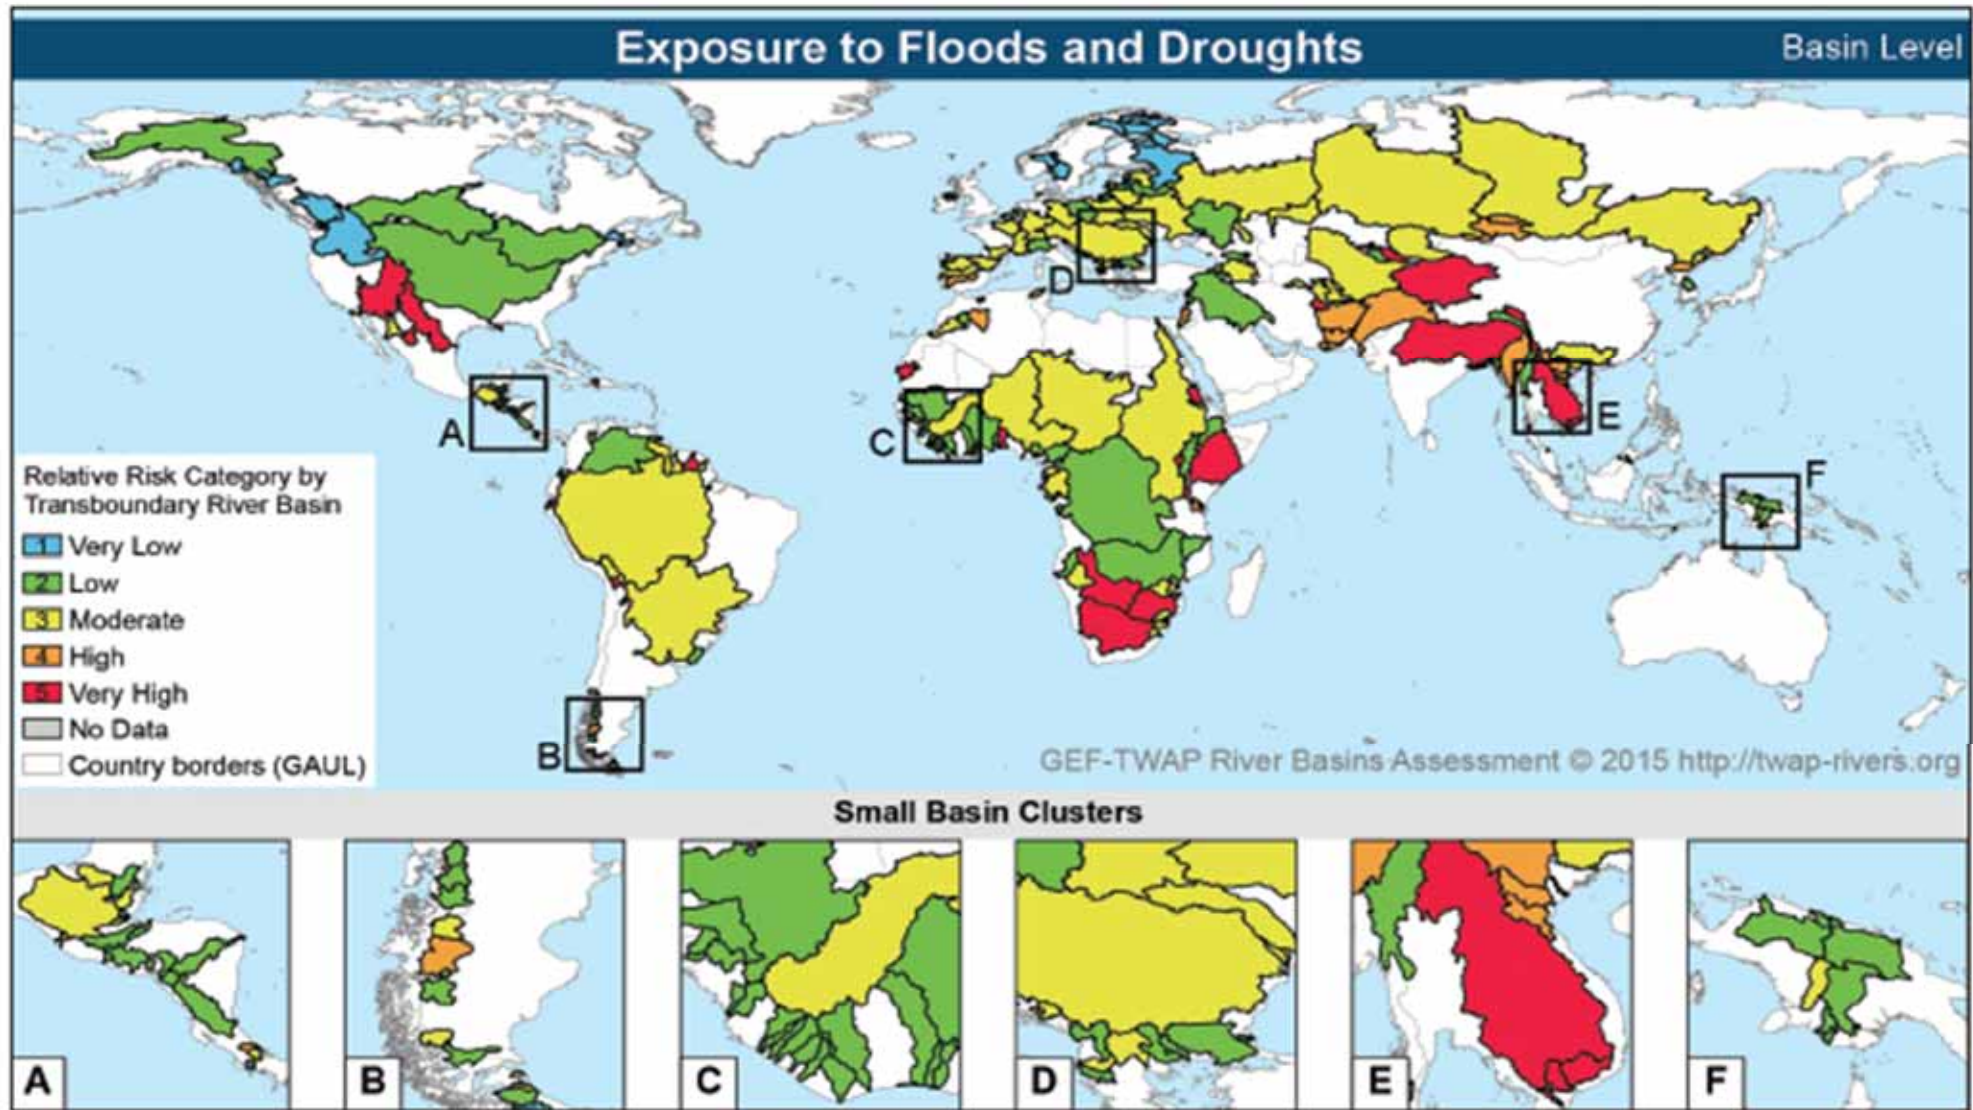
Exposure to Floods and Droughts

Basin Level

D

A

C

E

F

B

Relative Risk Category by Transboundary River Basin

1 Very Low
2 Low
3 Moderate
4 High
5 Very High
No Data
Country borders (GAUL)

GEF-TWAP River Basins Assessment © 2015 http://twap-rivers.org

Small Basin Clusters

A

B

C

D

E

F